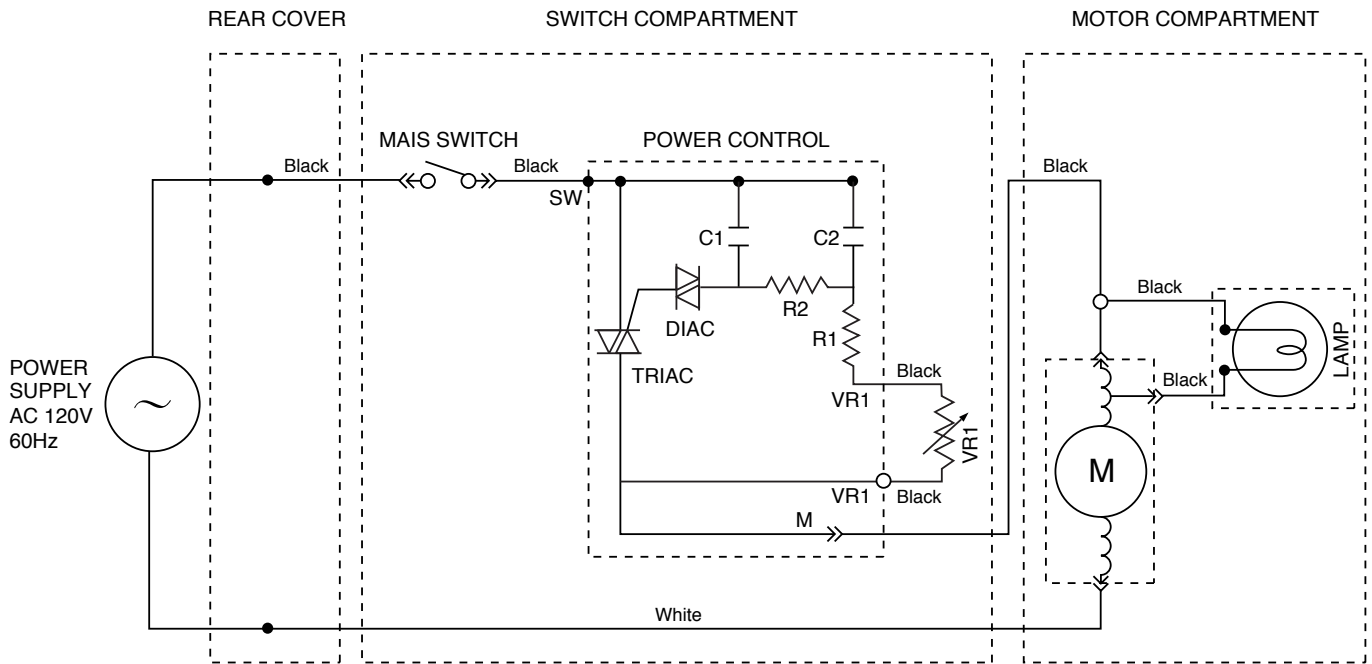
REAR COVER

SWITCH COMPARTMENT

MOTOR COMPARTMENT

MAIS SWITCH

POWER CONTROL

Black

Black

SW

Black

C1

C2

DIAC

R2

R1

Black

TRIAC

Black

Black

VR1

VR1

LAMP

POWER SUPPLY AC 120V 60Hz

$\sim$

VR1

Black

M

M

White